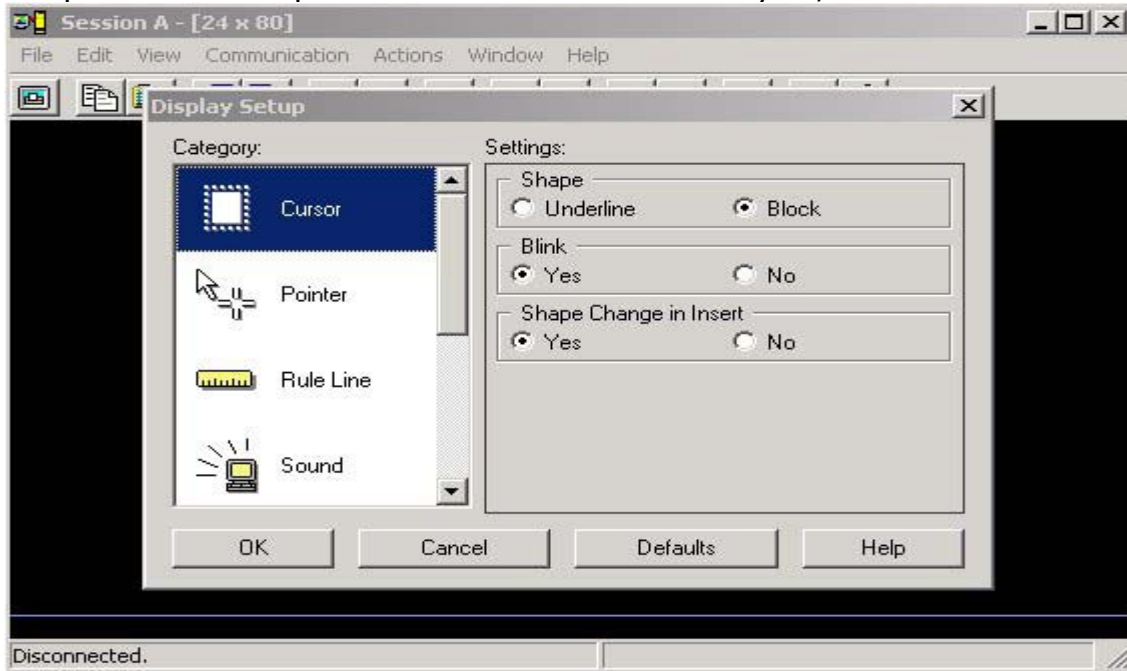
Session A - [24 x 80]

File Edit View Communication Actions Window Help

Display Setup

Category:

Cursor

Pointer

Rule Line

Sound

Settings:

Shape

Underline Block

Blink

Yes No

Shape Change in Insert

Yes No

OK Cancel Defaults Help

Disconnected.